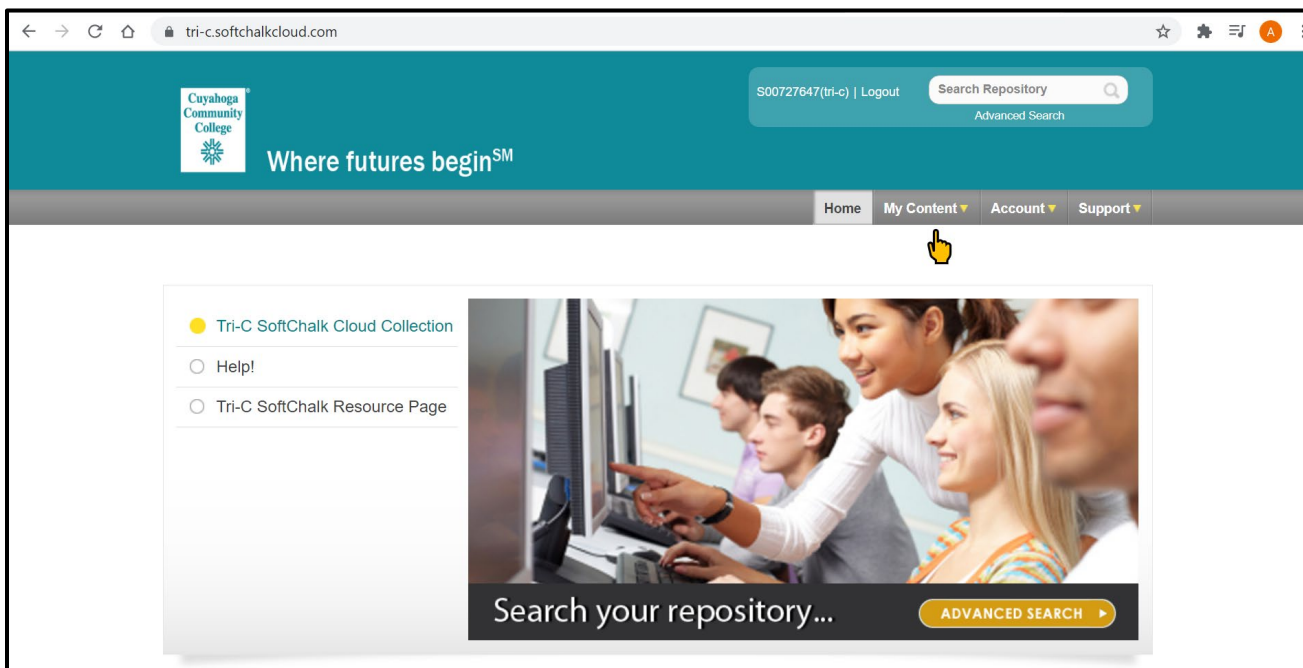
tri-c.softchalkcloud.com

A

Cuyahoga Community College

Where futures begin$^{SM}$

S00727647(tri-c) | Logout

Search Repository

Advanced Search

Home

My Content

Account

Support

Tri-C SoftChalk Cloud Collection

Help!

Tri-C SoftChalk Resource Page

Search your repository...

ADVANCED SEARCH